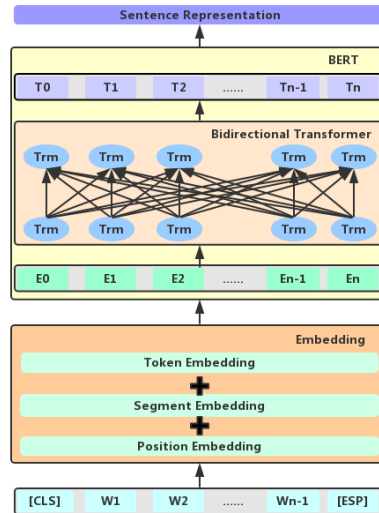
Sentence Representation

BERT

T0 T1 T2 ...... Tn-1 Tn

Bidirectional Transformer

Trm Trm Trm Trm Trm

Trm Trm Trm Trm Trm

E0 E1 E2 ...... En-1 En

Embedding

Token Embedding

+

Segment Embedding

+

Position Embedding

[CLS] W1 W2 ...... Wn-1 [ESP]